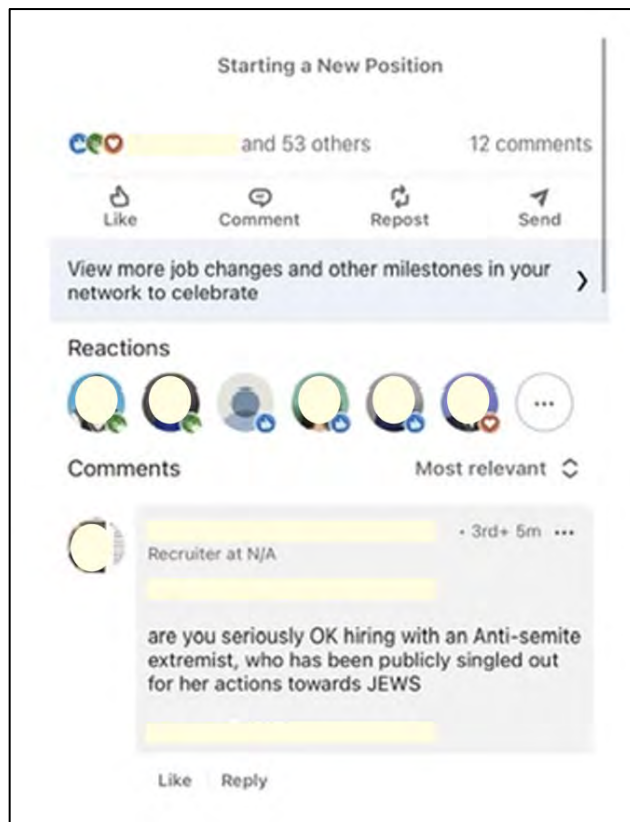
Starting a New Position

and 53 others

12 comments

Like

Comment

Repost

Send

View more job changes and other milestones in your network to celebrate

Reactions

...

Comments

Most relevant

• 3rd+ 5m •••

Recruiter at N/A

are you seriously OK hiring with an Anti-semite extremist, who has been publicly singled out for her actions towards JEWS

Like

Reply